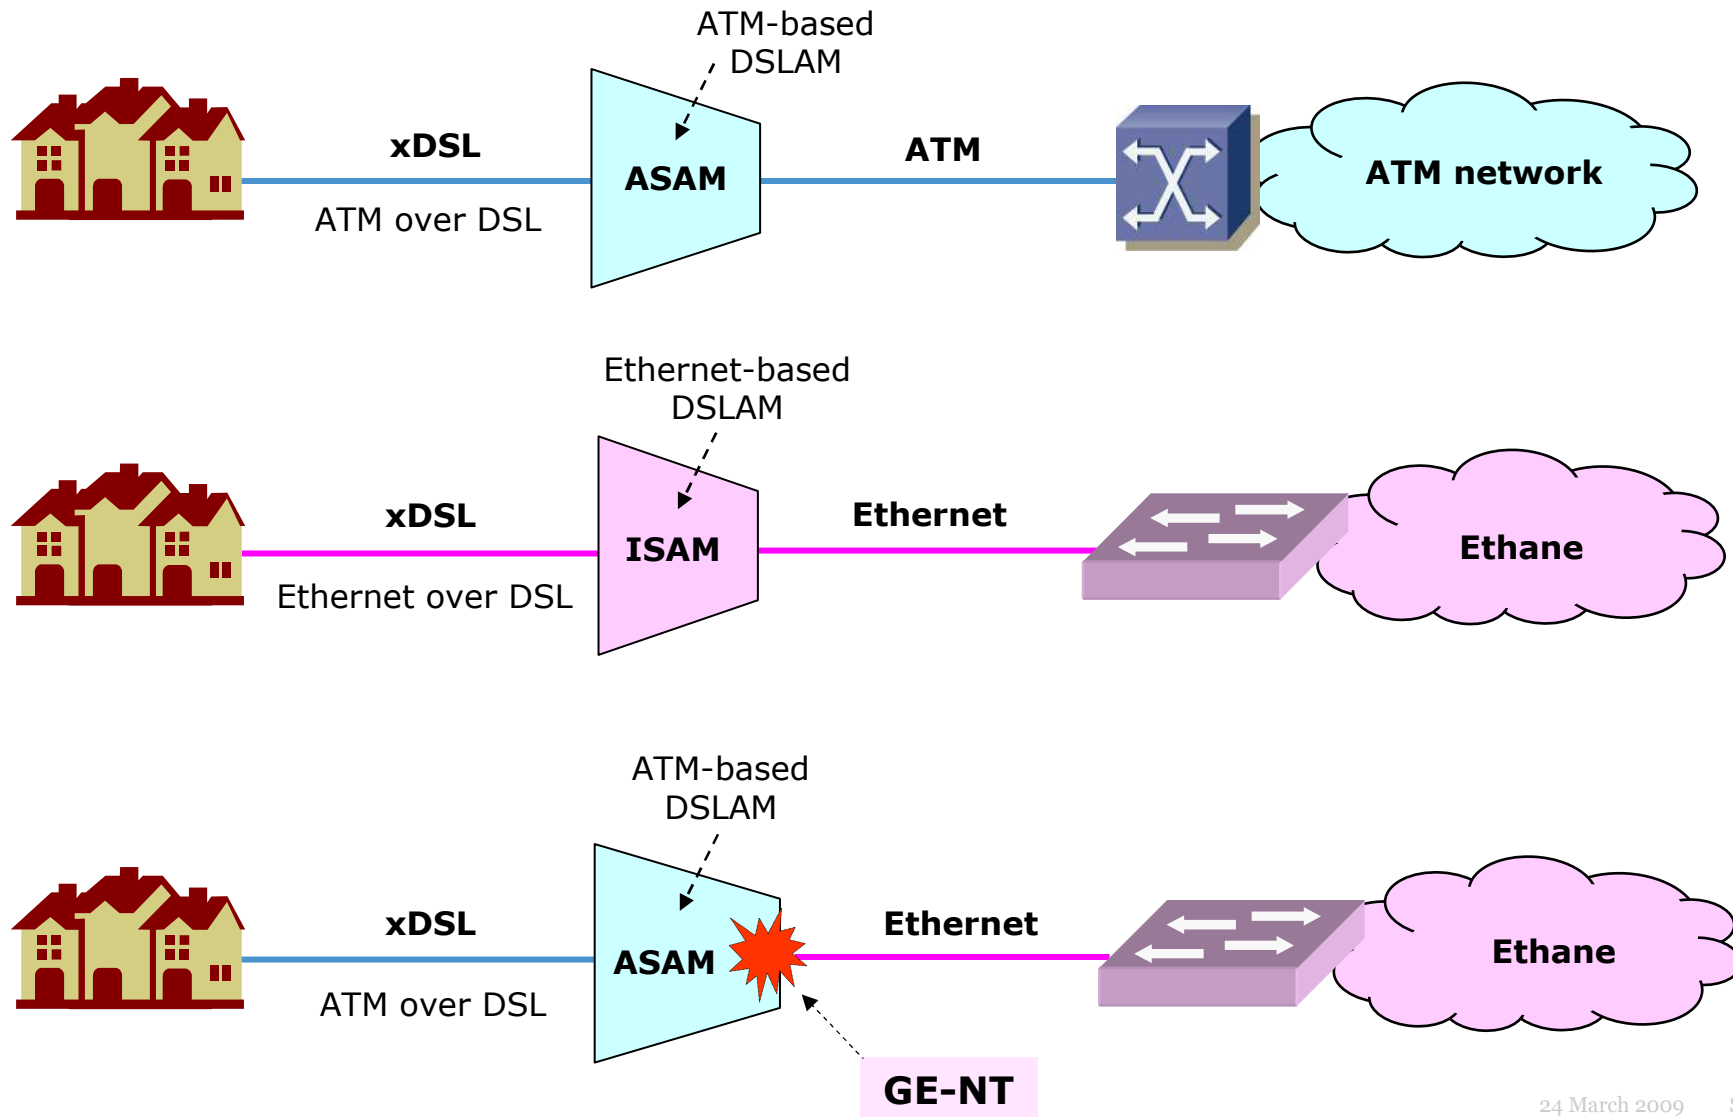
ATM-based DSLAM

xDSL

ASAM

ATM

ATM network

ATM over DSL

Ethernet-based DSLAM

xDSL

ISAM

Ethernet

Ethane

Ethernet over DSL

ATM-based DSLAM

xDSL

ASAM

Ethernet

Ethane

ATM over DSL

GE-NT

24 March 2009